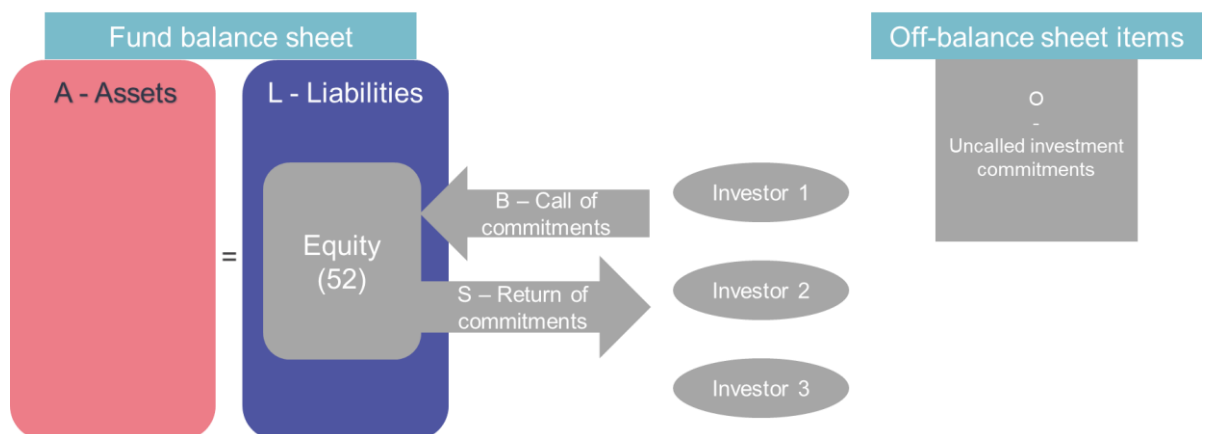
Fund balance sheet

A - Assets

=

L - Liabilities

Equity (52)

B – Call of commitments

S – Return of commitments

Investor 1

Investor 2

Investor 3

Off-balance sheet items

O
-
Uncalled investment commitments